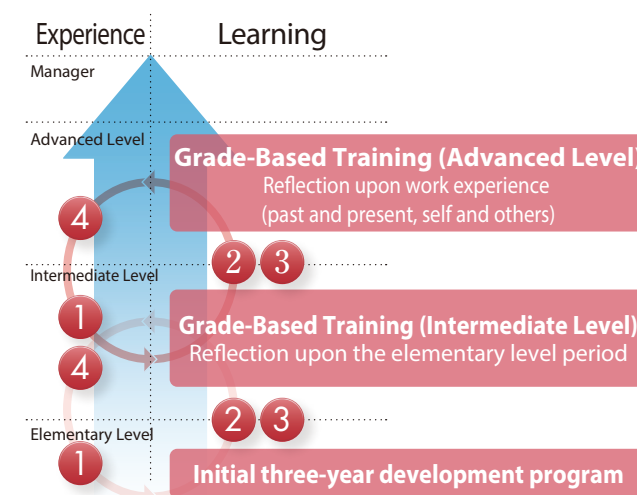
Experience Learning

Manager

Advanced Level

Grade-Based Training (Advanced Level)
Reflection upon work experience
(past and present, self and others)

4

2 3

Intermediate Level

1

Grade-Based Training (Intermediate Level)
Reflection upon the elementary level period

4

2 3

Elementary Level

1

Initial three-year development program